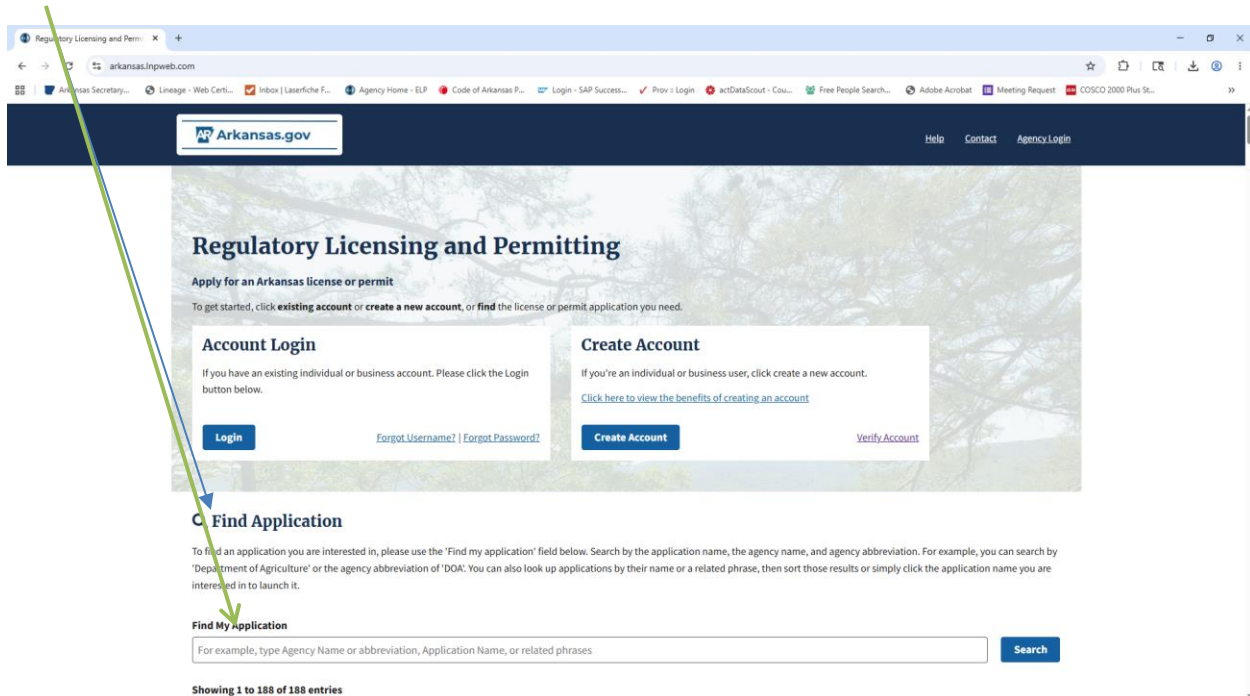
Regulatory Licensing and Permi ×  +

arkansas.lnpweb.com

Arkansas Secretary...  Lineage - Web Certi...  Inbox | Laserfiche F...  Agency Home - ELP  Code of Arkansas P...  Login - SAP Success...  Prov :: Login  actDataScout - Cou...  Free People Search...  Adobe Acrobat  Meeting Request  COSCO 2000 Plus St...

AR Arkansas.gov

Help  Contact  Agency Login

Regulatory Licensing and Permitting

Apply for an Arkansas license or permit

To get started, click **existing account** or **create a new account**, or **find** the license or permit application you need.

Account Login

If you have an existing individual or business account. Please click the Login button below.

Login

Forgot Username? | Forgot Password?

Create Account

If you're an individual or business user, click create a new account.

Click here to view the benefits of creating an account

Create Account

Verify Account

Find Application

To find an application you are interested in, please use the 'Find my application' field below. Search by the application name, the agency name, and agency abbreviation. For example, you can search by 'Department of Agriculture' or the agency abbreviation of 'DOA'. You can also look up applications by their name or a related phrase, then sort those results or simply click the application name you are interested in to launch it.

Find My Application

For example, type Agency Name or abbreviation, Application Name, or related phrases

Search

Showing 1 to 188 of 188 entries